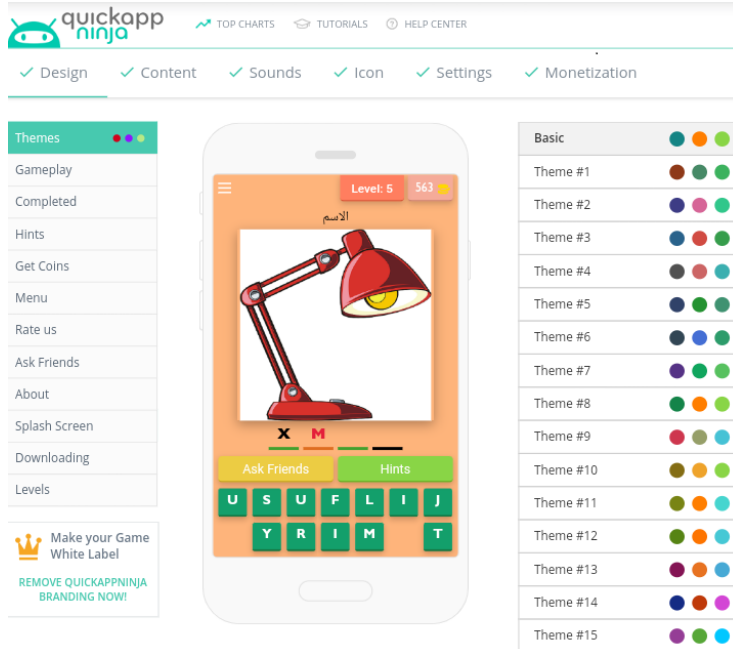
quickapp ninja

TOP CHARTS TUTORIALS HELP CENTER

✓ Design ✓ Content ✓ Sounds ✓ Icon ✓ Settings ✓ Monetization

Themes
Gameplay
Completed
Hints
Get Coins
Menu
Rate us
Ask Friends
About
Splash Screen
Downloading
Levels

Make your Game White Label

REMOVE QUICKAPPNINJA BRANDING NOW!

Level: 5
563

الاسم

X M

Ask Friends
Hints

U S U F L I J
Y R I M T

Basic
Theme #1
Theme #2
Theme #3
Theme #4
Theme #5
Theme #6
Theme #7
Theme #8
Theme #9
Theme #10
Theme #11
Theme #12
Theme #13
Theme #14
Theme #15